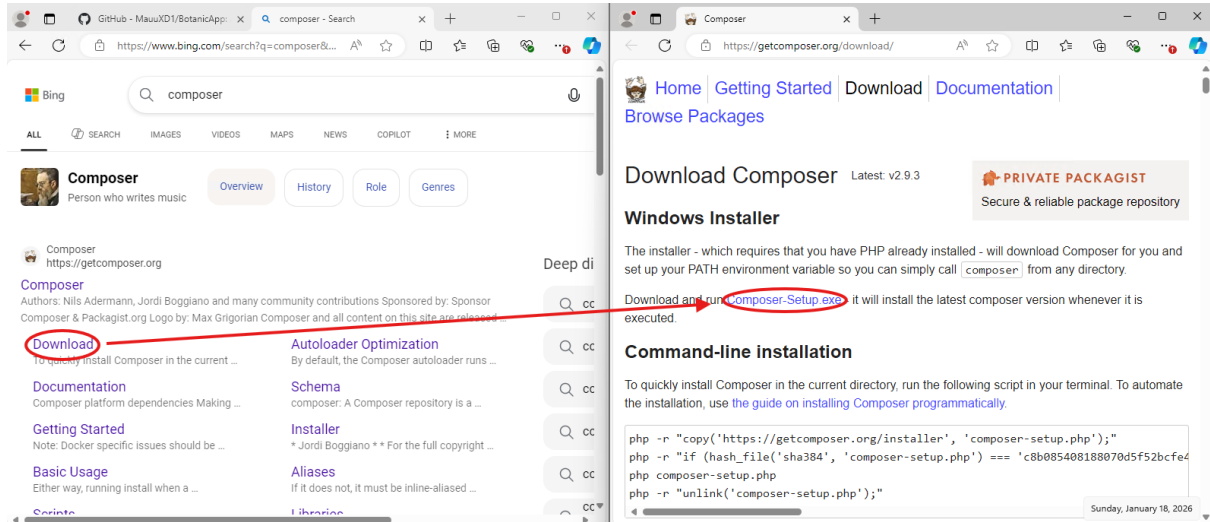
GitHub - MauuXD1/BotanicApp
composer - Search
https://www.bing.com/search?q=composer&...

Bing
composer

ALL SEARCH IMAGES VIDEOS MAPS NEWS COPILOT MORE

Composer
Person who writes music
Overview History Role Genres

Composer
https://getcomposer.org

Composer
Authors: Nils Adermann, Jordi Boggiano and many community contributions Sponsored by: Sponsor Composer & Packagist.org Logo by: Max Grigorian Composer and all content on this site are released ...

Download
To quickly install Composer in the current ...
Autoloader Optimization
By default, the Composer autoloader runs ...
Documentation
Composer platform dependencies Making ...
Schema
composer: A Composer repository is a ...
Getting Started
Note: Docker specific issues should be ...
Installer
* Jordi Boggiano * * For the full copyright ...
Basic Usage
Either way, running install when a ...
Aliases
If it does not, it must be inline-aliased ...
Scripts
Libraries

Deep di
cc
cc
cc
cc
cc
cc
cc

Composer
https://getcomposer.org/download/

Home Getting Started Download Documentation
Browse Packages

Download Composer Latest: v2.9.3
PRIVATE PACKAGIST
Secure & reliable package repository

Windows Installer

The installer - which requires that you have PHP already installed - will download Composer for you and set up your PATH environment variable so you can simply call composer from any directory.

Download and run Composer-Setup.exe - it will install the latest composer version whenever it is executed.

Command-line installation

To quickly install Composer in the current directory, run the following script in your terminal. To automate the installation, use the guide on installing Composer programmatically.

php -r "copy('https://getcomposer.org/installer', 'composer-setup.php');"
php -r "if (hash_file('sha384', 'composer-setup.php') === 'c8b085408188070d5f52bcfe4
php composer-setup.php
php -r "unlink('composer-setup.php');"

Sunday, January 18, 2026